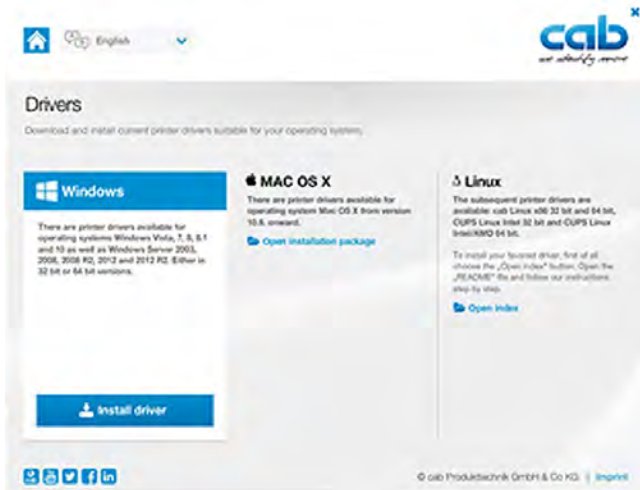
English

cab
we identify more

Drivers

Download and install current printer drivers suitable for your operating system.

Windows

There are printer drivers available for operating systems Windows Vista, 7, 8, 8.1 and 10 as well as Windows Server 2003, 2008, 2008 R2, 2012 and 2012 R2. Either in 32 bit or 64 bit versions.

Install driver

MAC OS X

There are printer drivers available for operating system Mac OS X from version 10.6. onward.

Open installation package

Linux

The subsequent printer drivers are available: cab Linux x86 32 bit and 64 bit, CUPS Linux Intel 32 bit and CUPS Linux Intel/AMD 64 bit.

To install your favored driver, first of all choose the „Open index" button. Open the „README" file and follow our instructions step by step.

Open index

© cab Produkttechnik GmbH & Co KG | Imprint